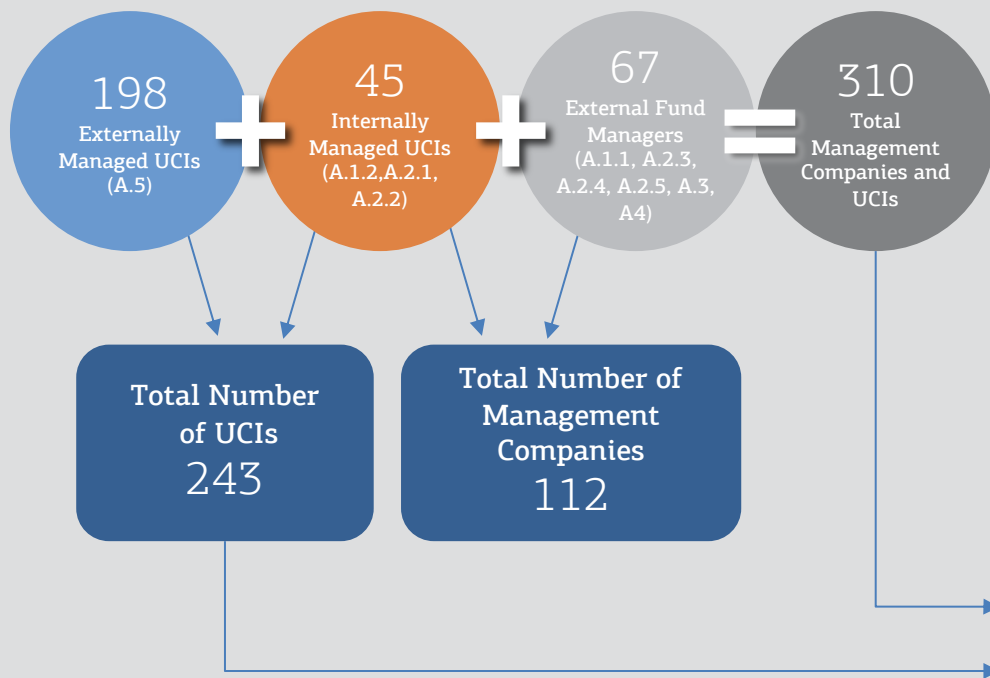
198
Externally Managed UCIs (A.5)

+

45
Internally Managed UCIs (A.1.2,A.2.1, A.2.2)

+

67
External Fund Managers (A.1.1, A.2.3, A.2.4, A.2.5, A.3, A4)

=

310
Total Management Companies and UCIs

Total Number of UCIs
243

Total Number of Management Companies
112